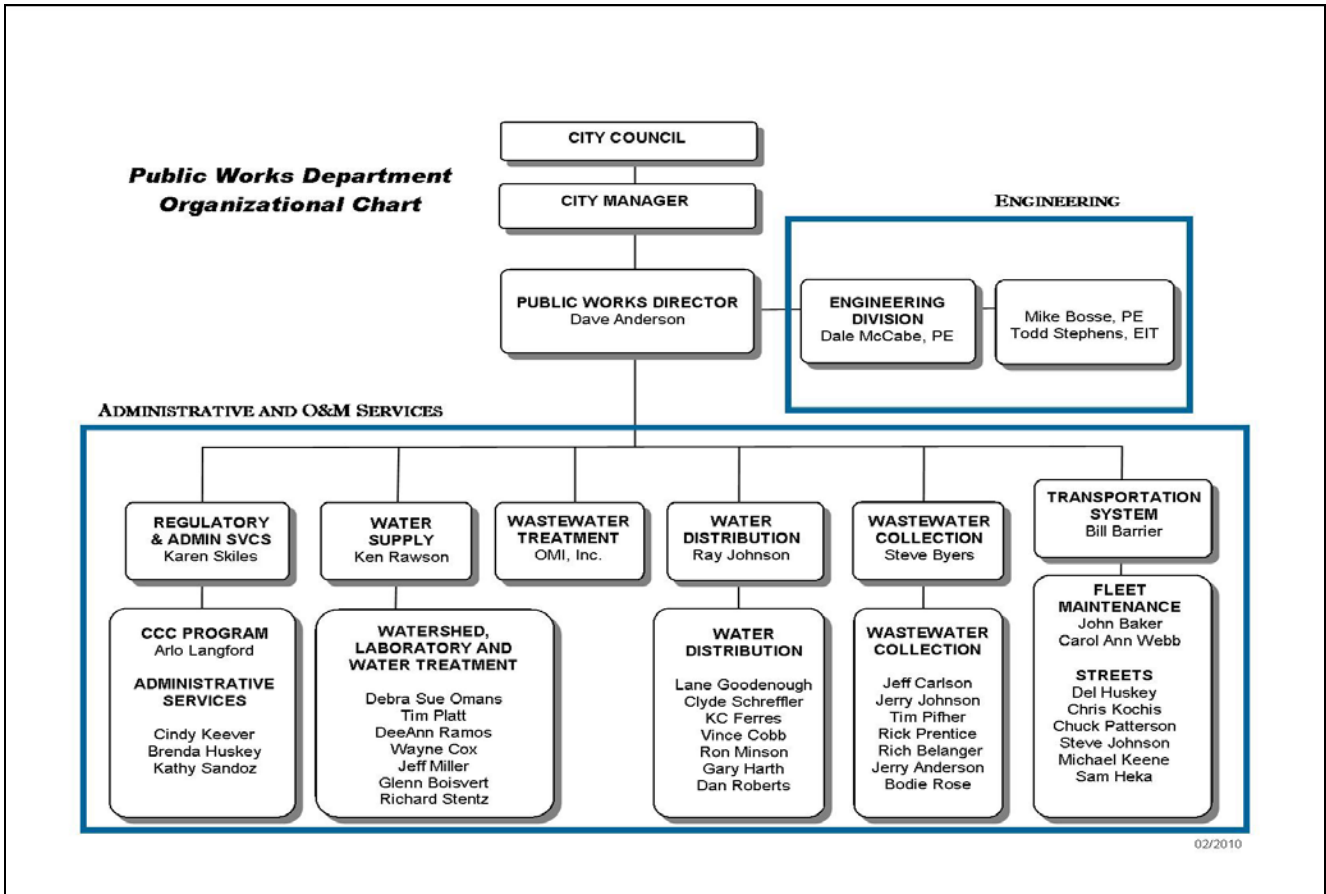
Public Works Department
Organizational Chart

CITY COUNCIL

CITY MANAGER

ENGINEERING

PUBLIC WORKS DIRECTOR
Dave Anderson

ENGINEERING DIVISION
Dale McCabe, PE

Mike Bosse, PE
Todd Stephens, EIT

ADMINISTRATIVE AND O&M SERVICES

REGULATORY & ADMIN SVCS
Karen Skiles

CCC PROGRAM
Arlo Langford

ADMINISTRATIVE SERVICES

Cindy Keever
Brenda Huskey
Kathy Sandoz

WATER SUPPLY
Ken Rawson

WATERSHED, LABORATORY AND WATER TREATMENT

Debra Sue Omans
Tim Platt
DeeAnn Ramos
Wayne Cox
Jeff Miller
Glenn Boisvert
Richard Stentz

WASTEWATER TREATMENT
OMI, Inc.

WATER DISTRIBUTION
Ray Johnson

WATER DISTRIBUTION

Lane Goodenough
Clyde Schreffler
KC Ferres
Vince Cobb
Ron Minson
Gary Harth
Dan Roberts

WASTEWATER COLLECTION
Steve Byers

WASTEWATER COLLECTION

Jeff Carlson
Jerry Johnson
Tim Pifher
Rick Prentice
Rich Belanger
Jerry Anderson
Bodie Rose

TRANSPORTATION SYSTEM
Bill Barrier

FLEET MAINTENANCE
John Baker
Carol Ann Webb

STREETS
Del Huskey
Chris Kochis
Chuck Patterson
Steve Johnson
Michael Keene
Sam Heka

02/2010